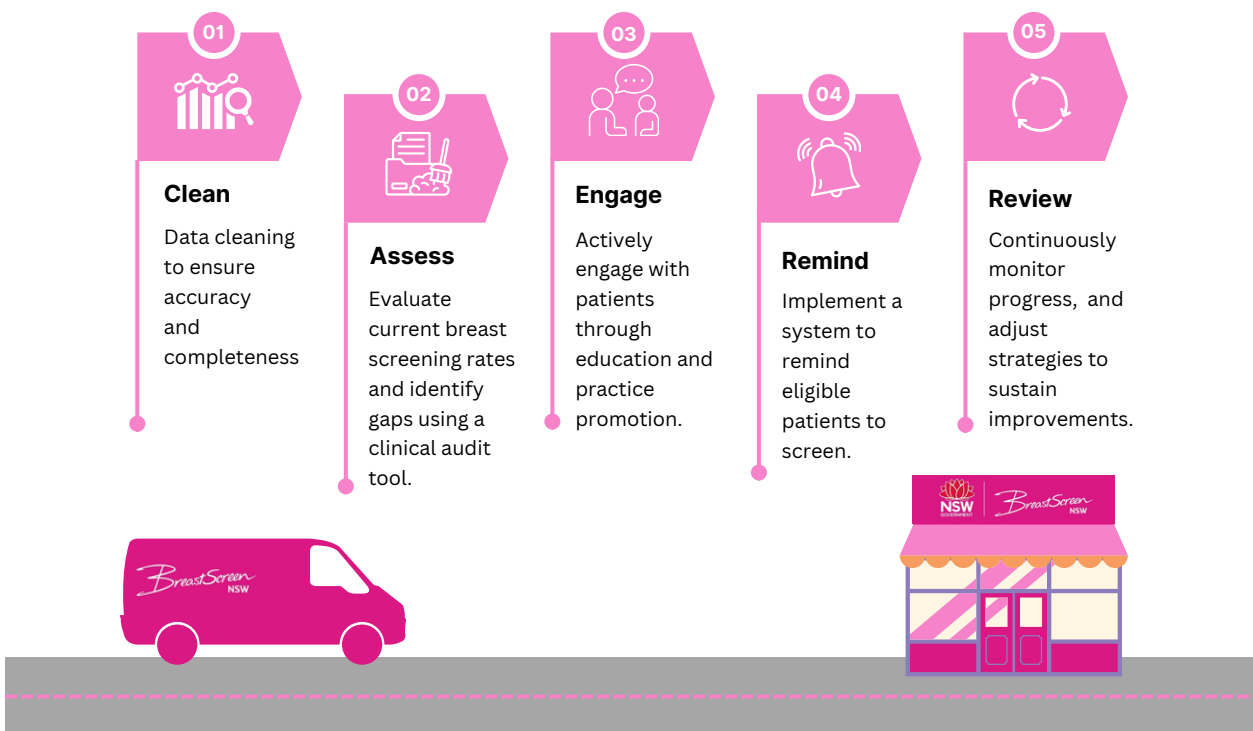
01

Clean

Data cleaning to ensure accuracy and completeness

02

Assess

Evaluate current breast screening rates and identify gaps using a clinical audit tool.

03

Engage

Actively engage with patients through education and practice promotion.

04

Remind

Implement a system to remind eligible patients to screen.

05

Review

Continuously monitor progress, and adjust strategies to sustain improvements.

BreastScreen NSW

NSW GOVERNMENT

BreastScreen NSW